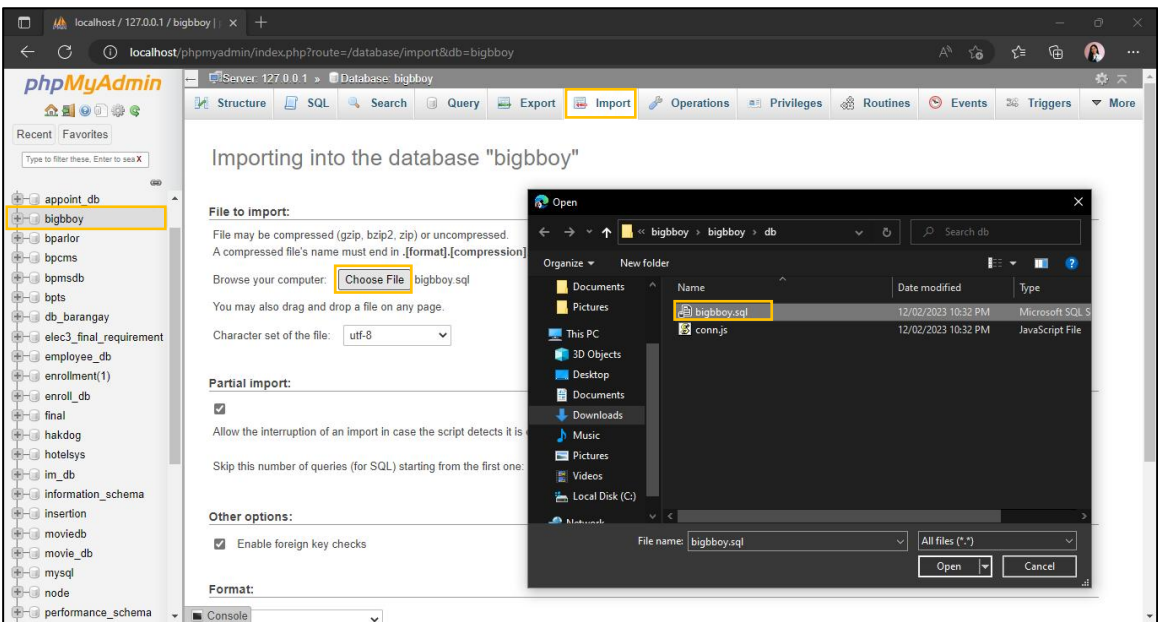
localhost / 127.0.0.1 / bigbboy | ×

localhost/phpmyadmin/index.php?route=/database/import&db=bigbboy

phpMyAdmin

Recent Favorites

Type to filter these, Enter to sea X

appoint_db
bigbboy
bparlor
bpcms
bpmsdb
bpts
db_barangay
elec3_final_requirement
employee_db
enrollment(1)
enroll_db
final
hakdog
hotelsys
im_db
information_schema
insertion
moviedb
movie_db
mysql
node
performance_schema

Server: 127.0.0.1 » Database: bigbboy

Structure SQL Search Query Export Import Operations Privileges Routines Events Triggers More

Importing into the database "bigbboy"

File to import:

File may be compressed (gzip, bzip2, zip) or uncompressed.
A compressed file's name must end in .[format].[compression]

Browse your computer: Choose File bigbboy.sql

You may also drag and drop a file on any page.

Character set of the file: utf-8

Partial import:

Allow the interruption of an import in case the script detects it is

Skip this number of queries (for SQL) starting from the first one:

Other options:

Enable foreign key checks

Format:

Console

Open

« bigbboy › bigbboy › db

Search db

Organize New folder

Documents
Pictures
This PC
3D Objects
Desktop
Documents
Downloads
Music
Pictures
Videos
Local Disk (C:)
Network

| Name | Date modified | Type |
|---|---|---|
| bigbboy.sql | 12/02/2023 10:32 PM | Microsoft SQL S |
| conn.js | 12/02/2023 10:32 PM | JavaScript File |

File name: bigbboy.sql

All files (*.*)

Open Cancel